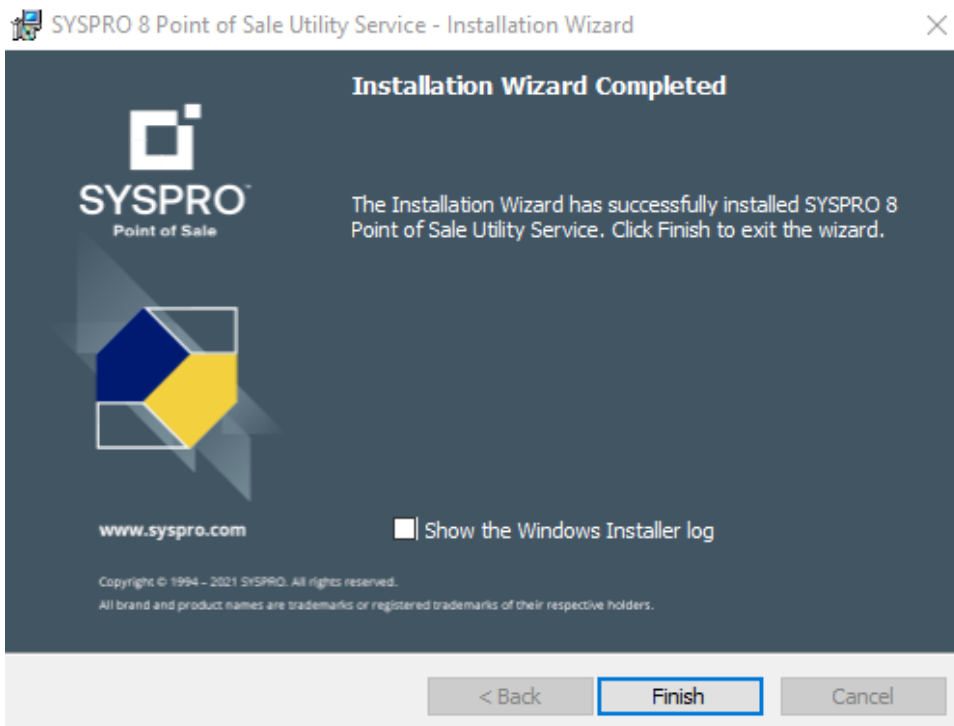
SYSPRO 8 Point of Sale Utility Service - Installation Wizard

SYSPRO
Point of Sale

Installation Wizard Completed

The Installation Wizard has successfully installed SYSPRO 8 Point of Sale Utility Service. Click Finish to exit the wizard.

www.syspro.com

Show the Windows Installer log

Copyright © 1994 – 2021 SYSPRO. All rights reserved.
All brand and product names are trademarks or registered trademarks of their respective holders.

< Back
Finish
Cancel